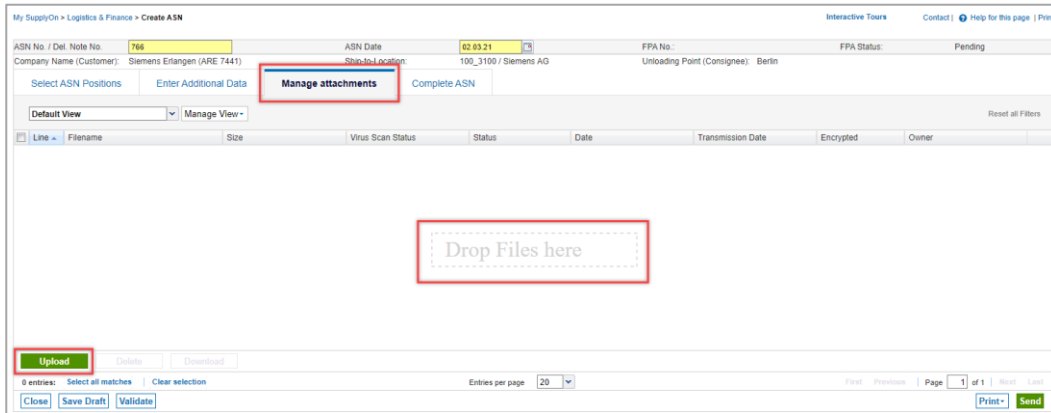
My SupplyOn > Logistics & Finance > Create ASN

Interactive Tours

Contact | Help for this page | Prin

ASN No. / Del. Note No. 766
ASN Date 02.03.21
FPA No.:
FPA Status: Pending

Company Name (Customer): Siemens Erlangen (ARE 7441)
Ship-to-Location: 100_3100 / Siemens AG
Unloading Point (Consignee): Berlin

Select ASN Positions | Enter Additional Data | Manage attachments | Complete ASN

Default View
Manage View
Reset all Filters

| Line | Filename | Size | Virus Scan Status | Status | Date | Transmission Date | Encrypted | Owner |
|---|---|---|---|---|---|---|---|---|

Drop Files here

Upload Delete Download

0 entries: Select all matches | Clear selection
Entries per page 20
First Previous | Page 1 of 1 | Next Last

Close Save Draft Validate
Print Send